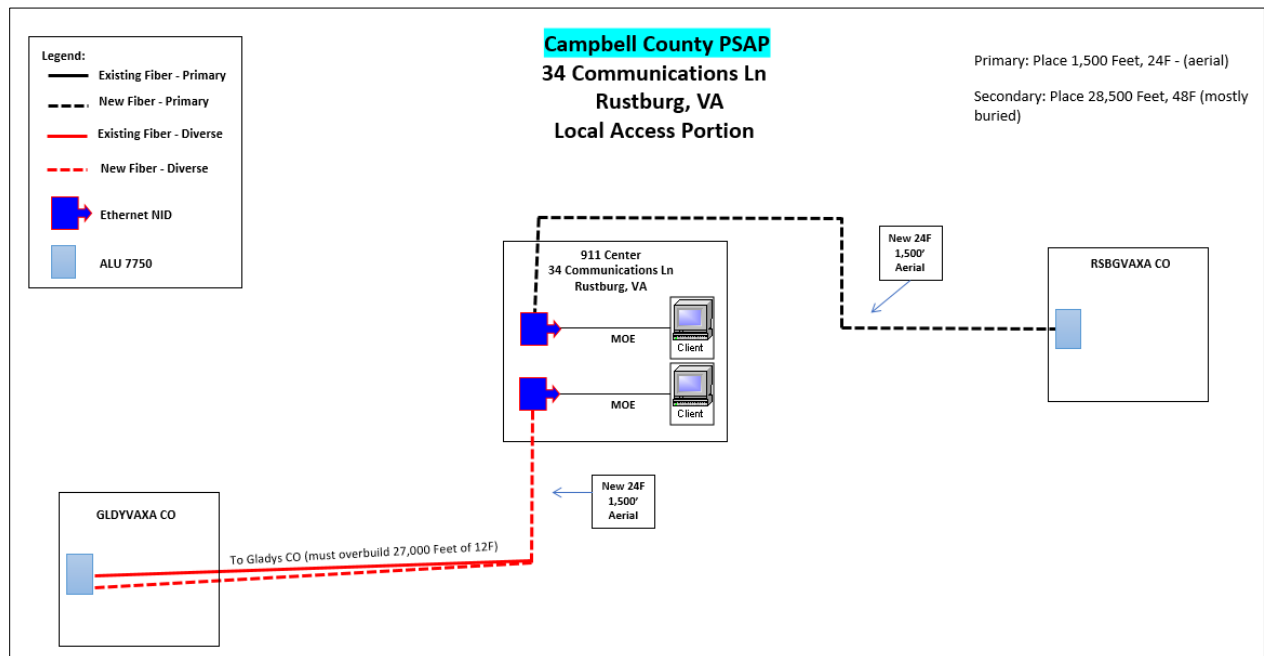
Legend:
Existing Fiber - Primary
New Fiber - Primary
Existing Fiber - Diverse
New Fiber - Diverse
Ethernet NID
ALU 7750

Campbell County PSAP
34 Communications Ln
Rustburg, VA
Local Access Portion

Primary: Place 1,500 Feet, 24F - (aerial)

Secondary: Place 28,500 Feet, 48F (mostly buried)

New 24F
1,500'
Aerial

RSBGVAXA CO

911 Center
34 Communications Ln
Rustburg, VA

MOE
Client
MOE
Client

New 24F
1,500'
Aerial

GLDYVAXA CO

To Gladys CO (must overbuild 27,000 Feet of 12F)